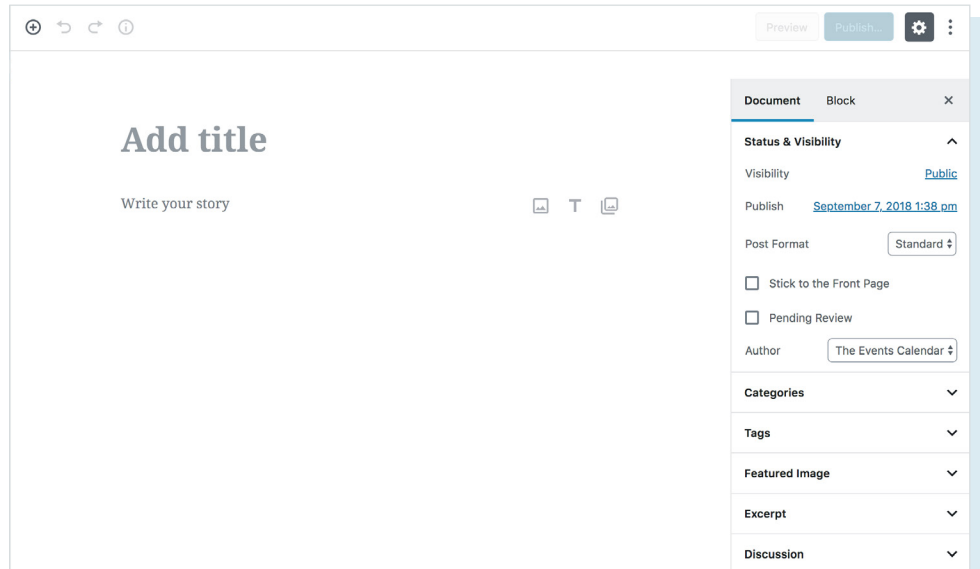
Preview Publish...

Add title

Write your story

Document Block ×

Status & Visibility

Visibility Public

Publish September 7, 2018 1:38 pm

Post Format Standard

Stick to the Front Page

Pending Review

Author The Events Calendar

Categories

Tags

Featured Image

Excerpt

Discussion